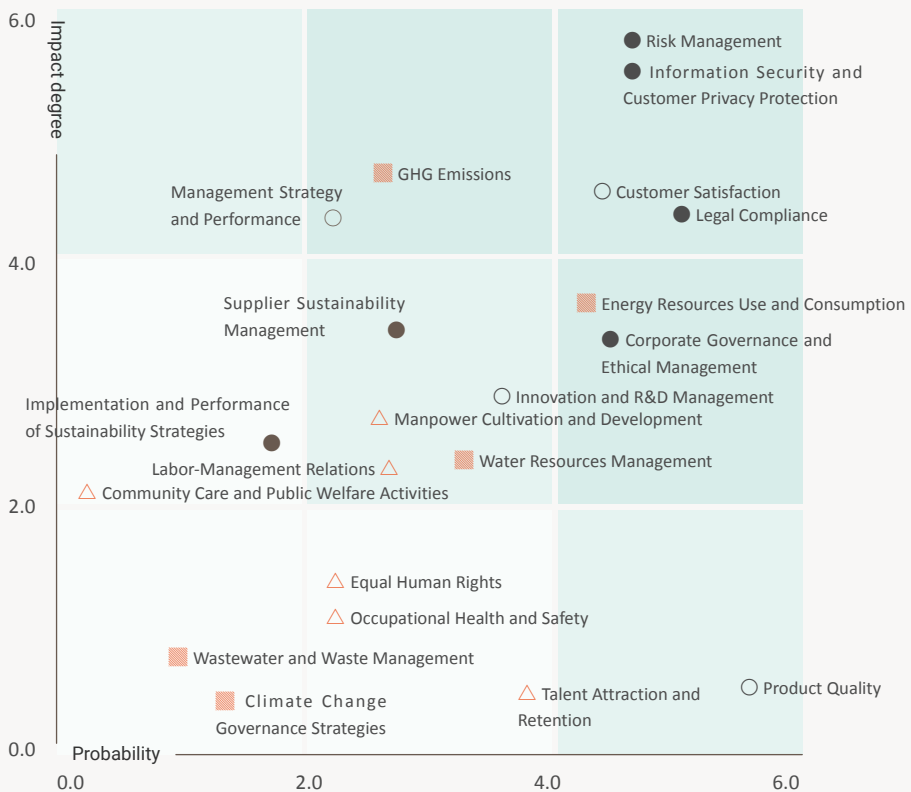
6.0
Impact degree
Risk Management
Information Security and Customer Privacy Protection
GHG Emissions
Management Strategy and Performance
Customer Satisfaction
Legal Compliance
4.0
Supplier Sustainability Management
Energy Resources Use and Consumption
Corporate Governance and Ethical Management
Innovation and R&D Management
Implementation and Performance of Sustainability Strategies
Manpower Cultivation and Development
Labor-Management Relations
Water Resources Management
Community Care and Public Welfare Activities
2.0
Equal Human Rights
Occupational Health and Safety
Wastewater and Waste Management
Climate Change Governance Strategies
Talent Attraction and Retention
Product Quality
0.0
Probability
0.0
2.0
4.0
6.0